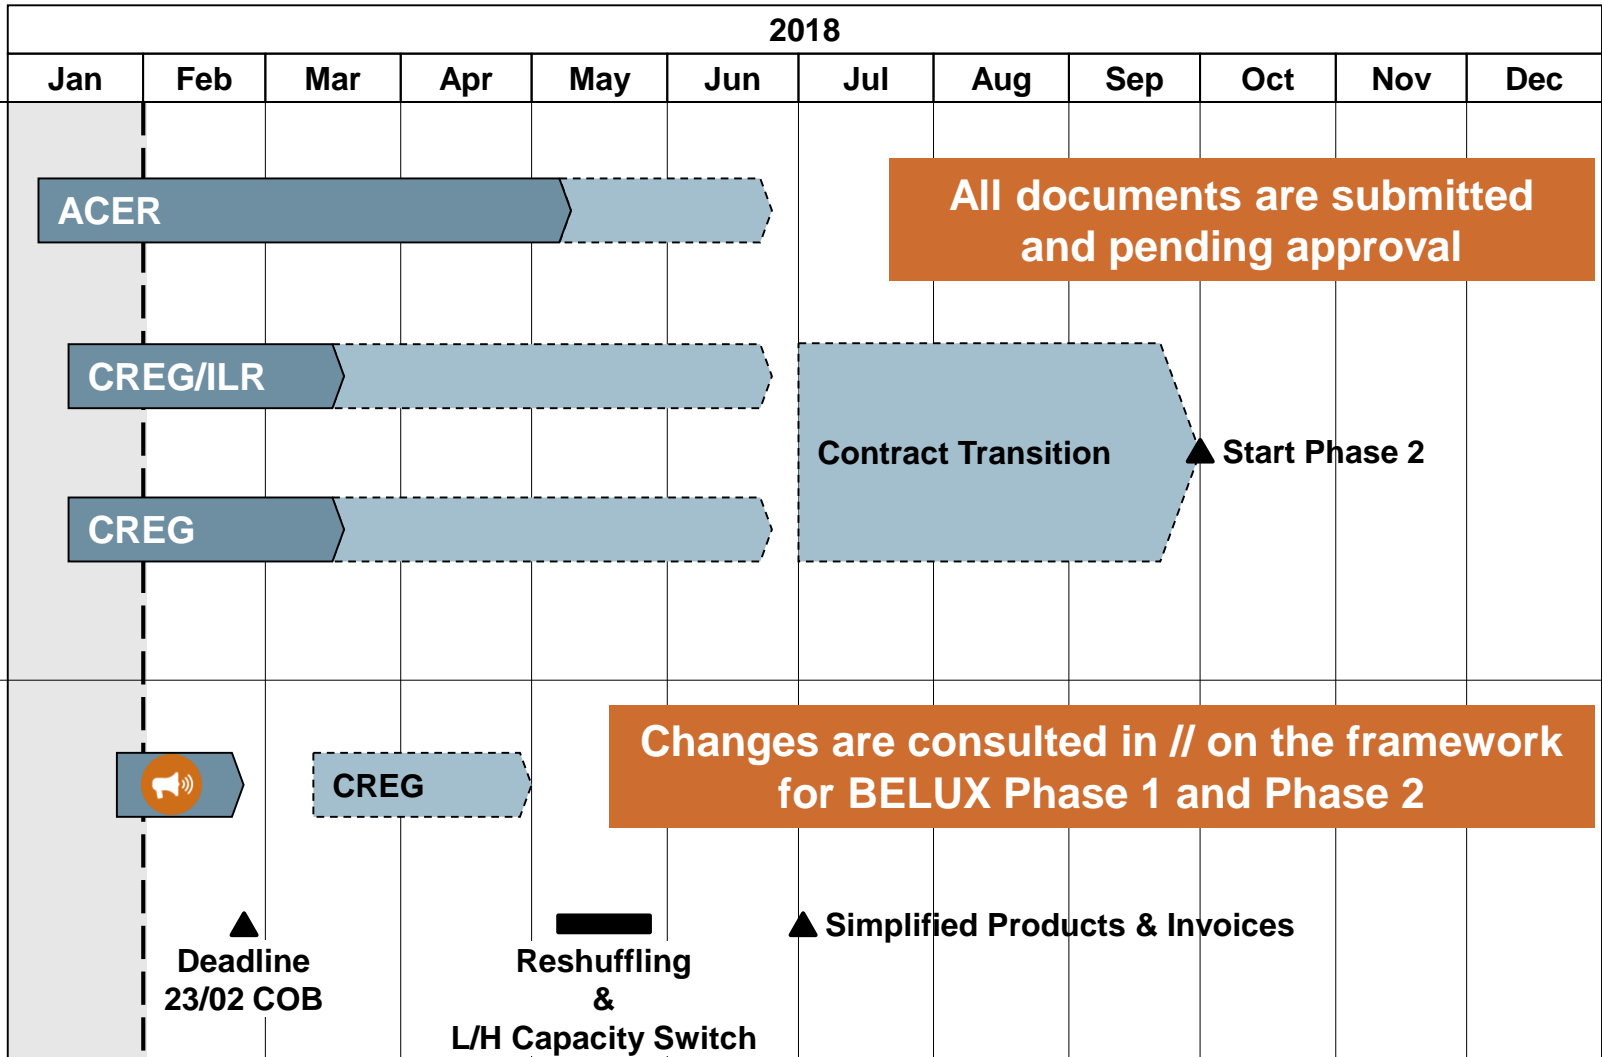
| 2018 |||||||||||| 
|---|---|---|---|---|---|---|---|---|---|---|---|
| Jan | Feb | Mar | Apr | May | Jun | Jul | Aug | Sep | Oct | Nov | Dec |

ACER

All documents are submitted and pending approval

CREG/ILR

Contract Transition

Start Phase 2

CREG

CREG

Changes are consulted in // on the framework for BELUX Phase 1 and Phase 2

Simplified Products & Invoices

Deadline 23/02 COB

Reshuffling & L/H Capacity Switch